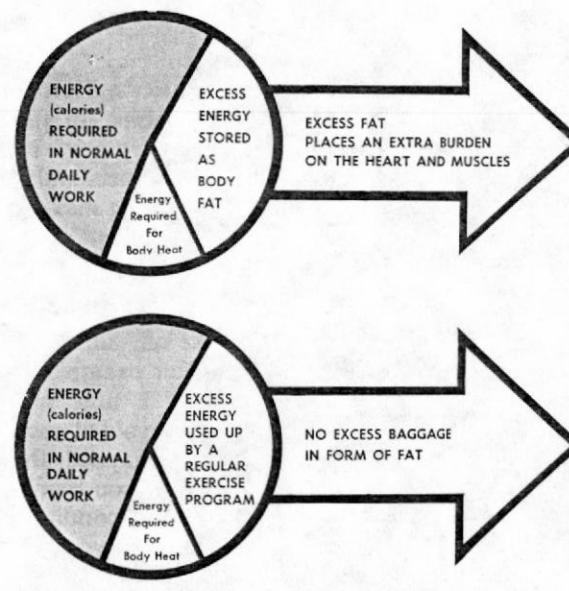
ENERGY (calories) REQUIRED IN NORMAL DAILY WORK

Energy Required For Body Heat

EXCESS ENERGY STORED AS BODY FAT

EXCESS FAT PLACES AN EXTRA BURDEN ON THE HEART AND MUSCLES

ENERGY (calories) REQUIRED IN NORMAL DAILY WORK

Energy Required For Body Heat

EXCESS ENERGY USED UP BY A REGULAR EXERCISE PROGRAM

NO EXCESS BAGGAGE IN FORM OF FAT